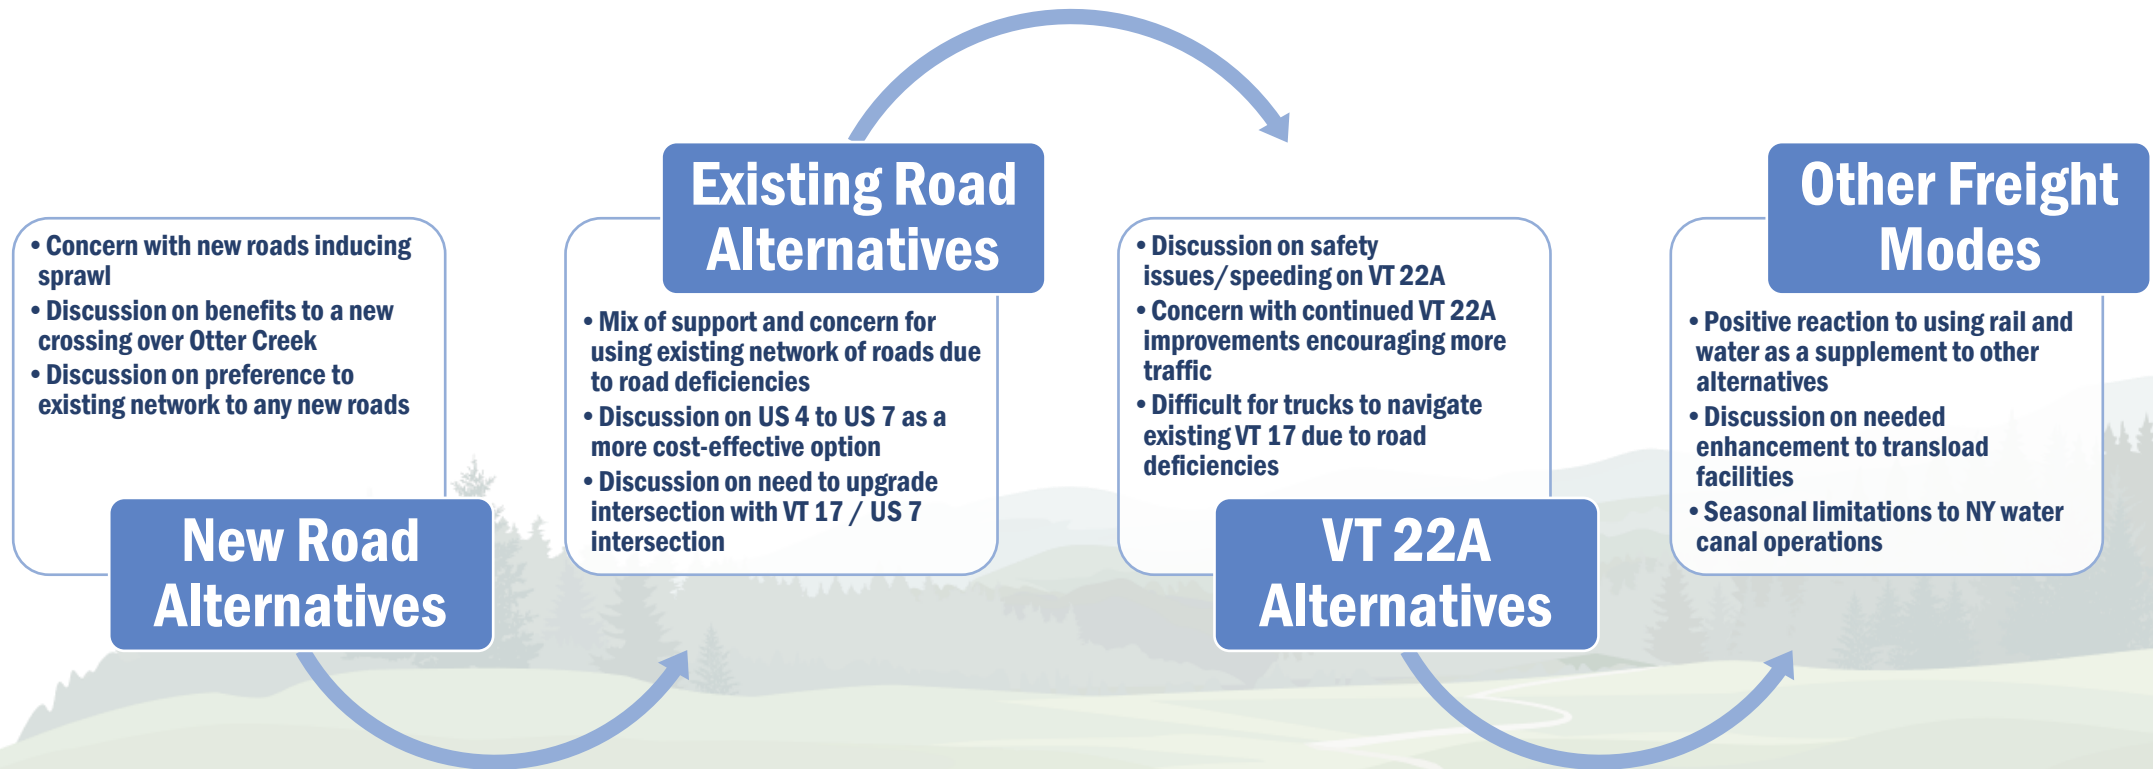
• Concern with new roads inducing sprawl
• Discussion on benefits to a new crossing over Otter Creek
• Discussion on preference to existing network to any new roads

New Road Alternatives

Existing Road Alternatives

• Mix of support and concern for using existing network of roads due to road deficiencies
• Discussion on US 4 to US 7 as a more cost-effective option
• Discussion on need to upgrade intersection with VT 17 / US 7 intersection

• Discussion on safety issues/speeding on VT 22A
• Concern with continued VT 22A improvements encouraging more traffic
• Difficult for trucks to navigate existing VT 17 due to road deficiencies

VT 22A Alternatives

Other Freight Modes

• Positive reaction to using rail and water as a supplement to other alternatives
• Discussion on needed enhancement to transload facilities
• Seasonal limitations to NY water canal operations